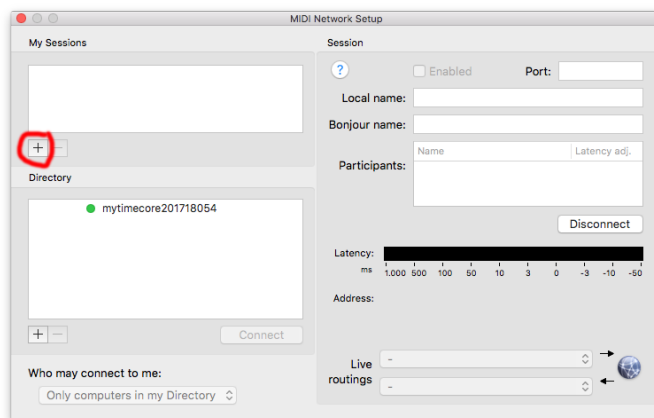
MIDI Network Setup

My Sessions

+ −

Directory

mytimecore201718054

+ −

Connect

Who may connect to me:

Only computers in my Directory

Session

?

Enabled

Port:

Local name:

Bonjour name:

Participants:

| Name | Latency adj. |
|---|---|

Disconnect

Latency:

ms 1,000 500 100 50 10 3 0 -3 -10 -50

Address:

Live routings

-

-